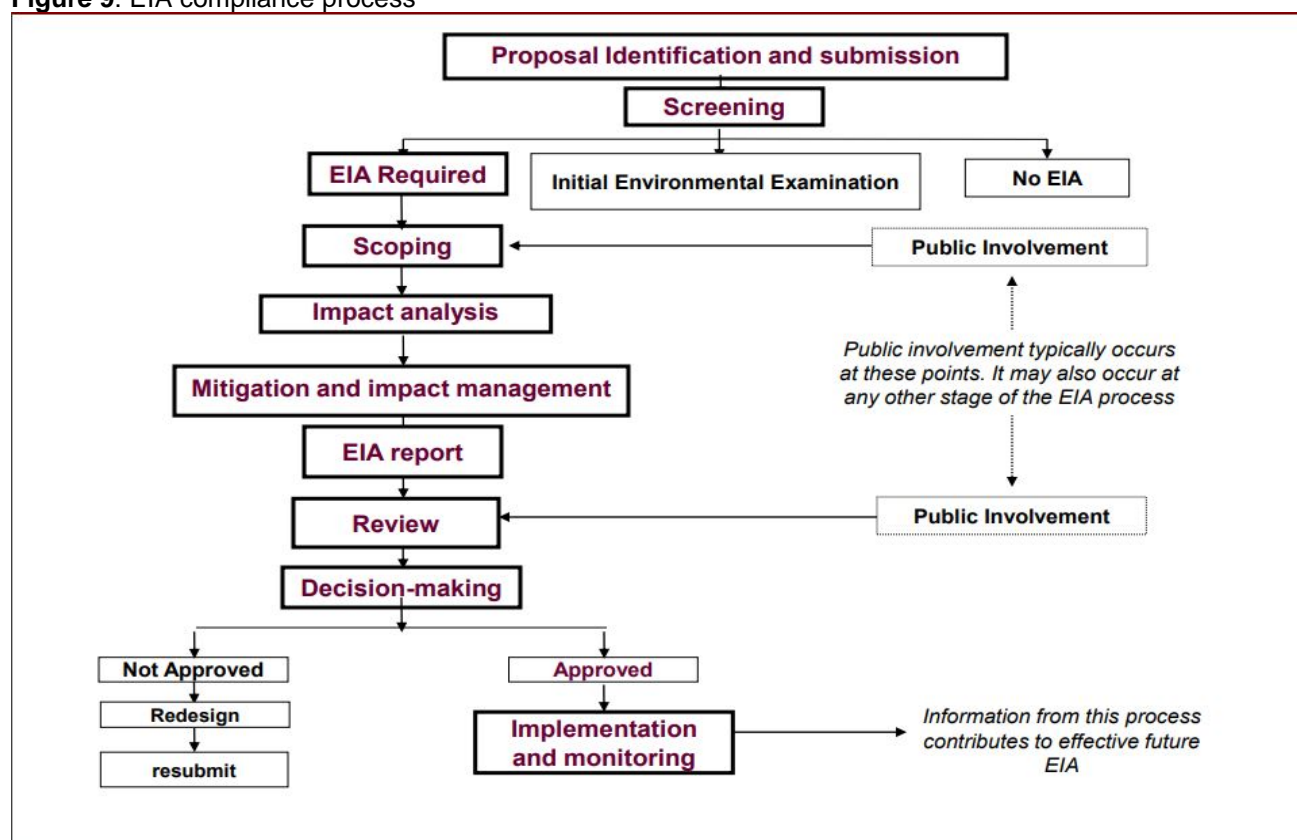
Figure 9: EIA compliance process

Proposal Identification and submission

Screening

EIA Required

Initial Environmental Examination

No EIA

Scoping

Public Involvement

Impact analysis

Public involvement typically occurs at these points. It may also occur at any other stage of the EIA process

Mitigation and impact management

EIA report

Review

Public Involvement

Decision-making

Not Approved

Redesign

resubmit

Approved

Implementation and monitoring

Information from this process contributes to effective future EIA